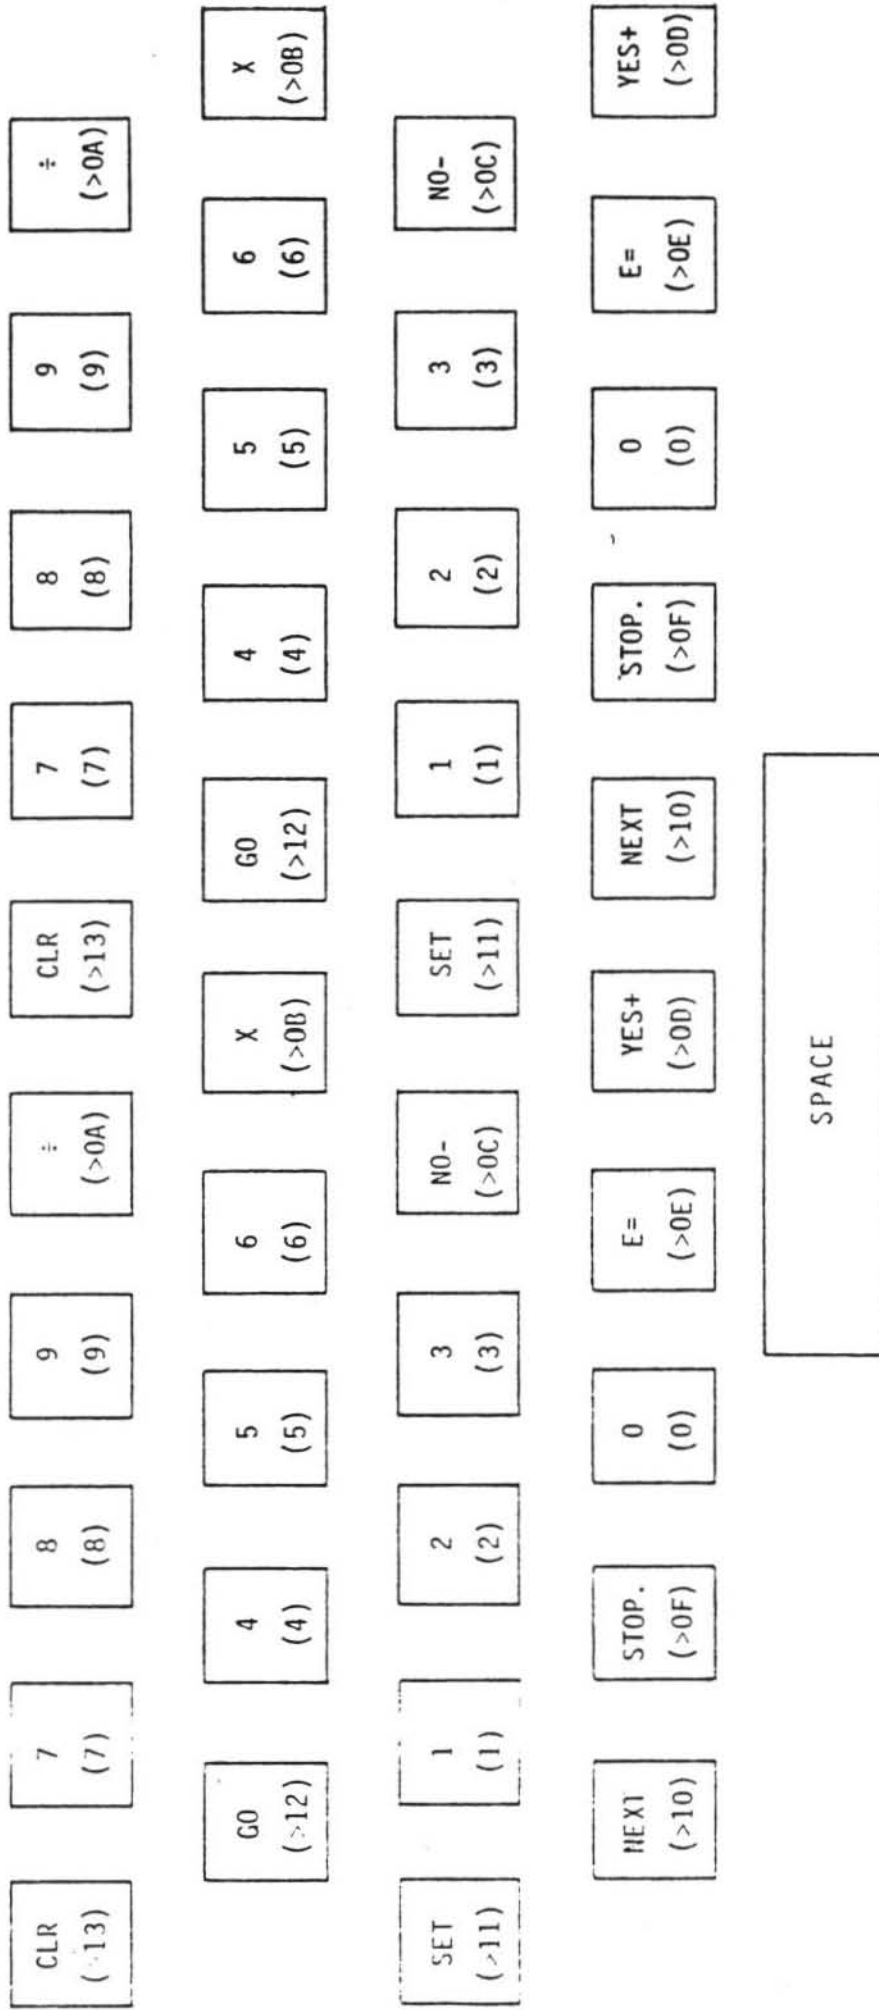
CLR
(>13)

7
(7)

8
(8)

9
(9)

÷
(>0A)

CLR
(>13)

7
(7)

8
(8)

9
(9)

÷
(>0A)

GO
(>12)

4
(4)

5
(5)

6
(6)

X
(>0B)

GO
(>12)

4
(4)

5
(5)

6
(6)

X
(>0B)

SET
(>11)

1
(1)

2
(2)

3
(3)

NO-
(>0C)

SET
(>11)

1
(1)

2
(2)

3
(3)

NO-
(>0C)

NEXT
(>10)

STOP.
(>0F)

0
(0)

E=
(>0E)

YES+
(>0D)

NEXT
(>10)

STOP.
(>0F)

0
(0)

E=
(>0E)

YES+
(>0D)

SPACE